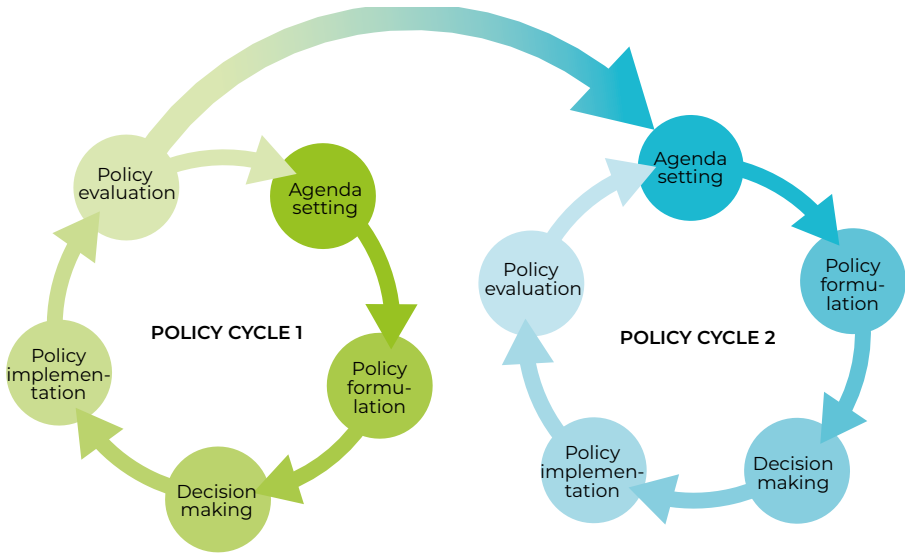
Policy evaluation

Agenda setting

POLICY CYCLE 1

Policy implementation

Policy formulation

Decision making

Agenda setting

Policy evaluation

Policy formulation

POLICY CYCLE 2

Policy implementation

Decision making